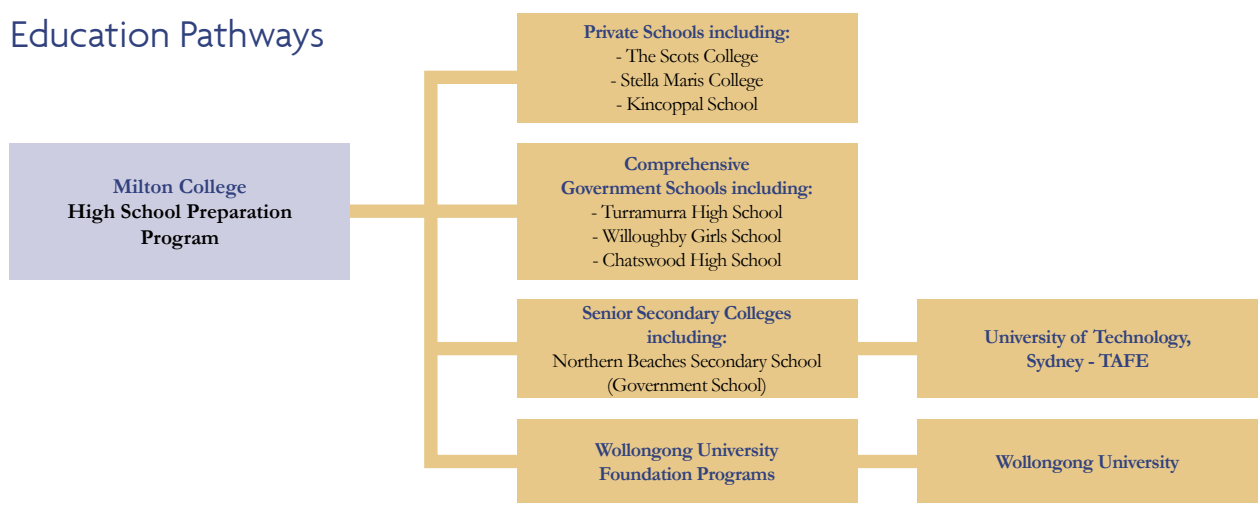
Education Pathways

Milton College
High School Preparation Program

Private Schools including:
- The Scots College
- Stella Maris College
- Kincoppal School

Comprehensive Government Schools including:
- Turramurra High School
- Willoughby Girls School
- Chatswood High School

Senior Secondary Colleges including:
Northern Beaches Secondary School (Government School)

University of Technology, Sydney - TAFE

Wollongong University Foundation Programs

Wollongong University